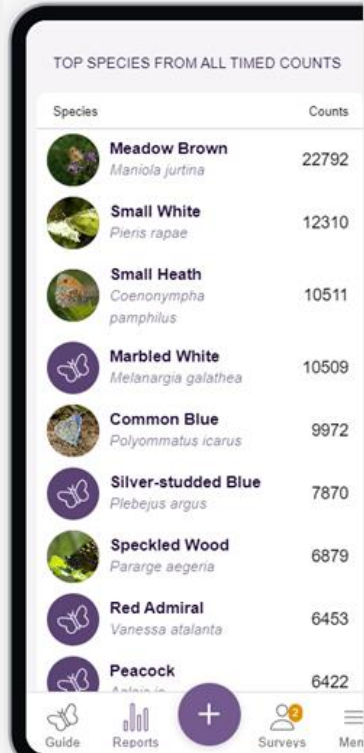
TOP SPECIES FROM ALL TIMED COUNTS

| Species | Counts |
|---|---|
| Meadow Brown *Maniola jurtina* | 22792 |
| Small White *Pieris rapae* | 12310 |
| Small Heath *Coenonympha pamphilus* | 10511 |
| Marbled White *Melanargia galathea* | 10509 |
| Common Blue *Polyommatus icarus* | 9972 |
| Silver-studded Blue *Plebejus argus* | 7870 |
| Speckled Wood *Pararge aegeria* | 6879 |
| Red Admiral *Vanessa atalanta* | 6453 |
| Peacock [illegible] | 6422 |

Guide Reports + 2 Surveys Men